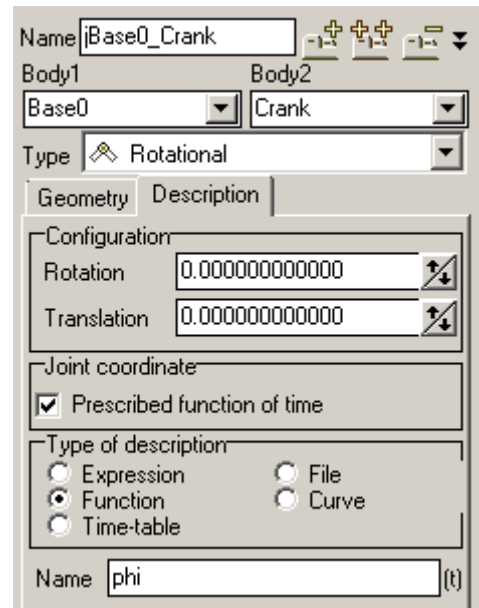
Name jBase0_Crank

Body1
Base0

Body2
Crank

Type Rotational

Geometry
Description

Configuration
Rotation 0.000000000000
Translation 0.000000000000

Joint coordinate
Prescribed function of time

Type of description
Expression
File
Function
Curve
Time-table

Name phi (t)